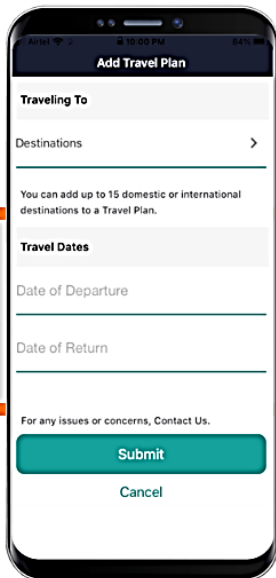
Airtel 10:00 PM 84%

Add Travel Plan

Traveling To

Destinations >

You can add up to 15 domestic or international destinations to a Travel Plan.

Travel Dates

Date of Departure

Date of Return

For any issues or concerns, Contact Us.

Submit

Cancel